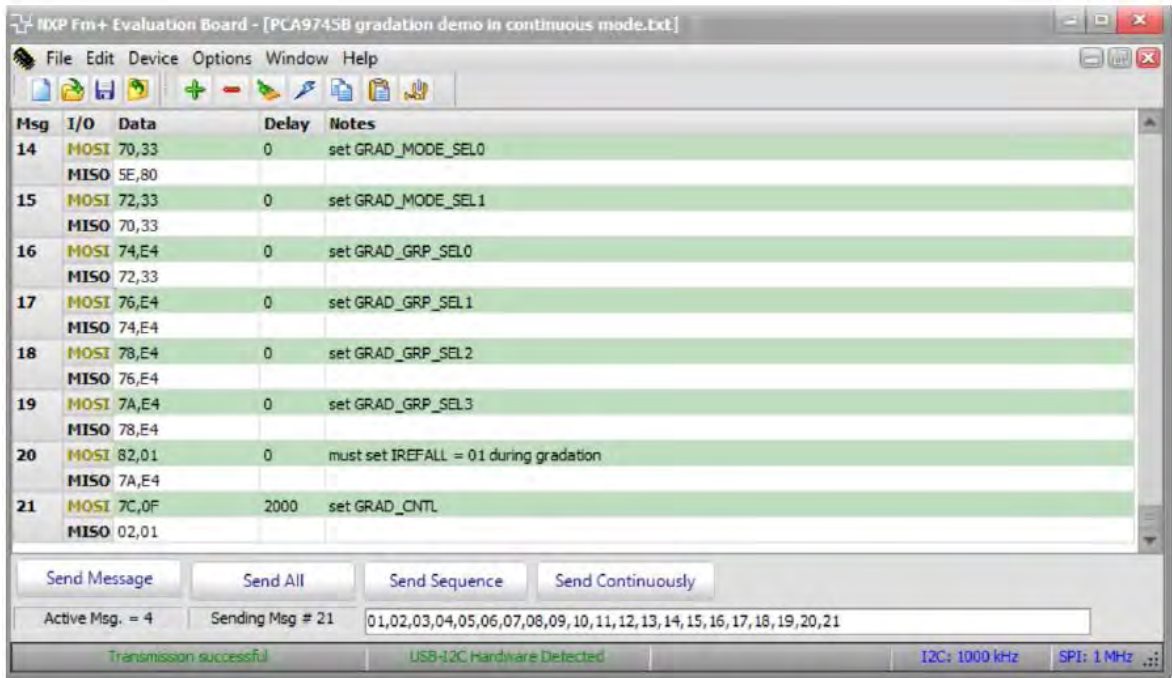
NXP Fm+ Evaluation Board - [PCA9745B gradation demo in continuous mode.txt]

File Edit Device Options Window Help

| Msg | I/O | Data | Delay | Notes |
|---|---|---|---|---|
| 14 | MOSI | 70,33 | 0 | set GRAD_MODE_SEL0 |
| | MISO | 5E,80 | | |
| 15 | MOSI | 72,33 | 0 | set GRAD_MODE_SEL1 |
| | MISO | 70,33 | | |
| 16 | MOSI | 74,E4 | 0 | set GRAD_GRP_SEL0 |
| | MISO | 72,33 | | |
| 17 | MOSI | 76,E4 | 0 | set GRAD_GRP_SEL1 |
| | MISO | 74,E4 | | |
| 18 | MOSI | 78,E4 | 0 | set GRAD_GRP_SEL2 |
| | MISO | 76,E4 | | |
| 19 | MOSI | 7A,E4 | 0 | set GRAD_GRP_SEL3 |
| | MISO | 78,E4 | | |
| 20 | MOSI | 82,01 | 0 | must set IREFALL = 01 during gradation |
| | MISO | 7A,E4 | | |
| 21 | MOSI | 7C,0F | 2000 | set GRAD_CNTL |
| | MISO | 02,01 | | |

Send Message Send All Send Sequence Send Continuously

Active Msg. = 4 Sending Msg # 21 01,02,03,04,05,06,07,08,09,10,11,12,13,14,15,16,17,18,19,20,21

Transmission successful USB-I2C Hardware Detected I2C: 1000 kHz SPI: 1 MHz